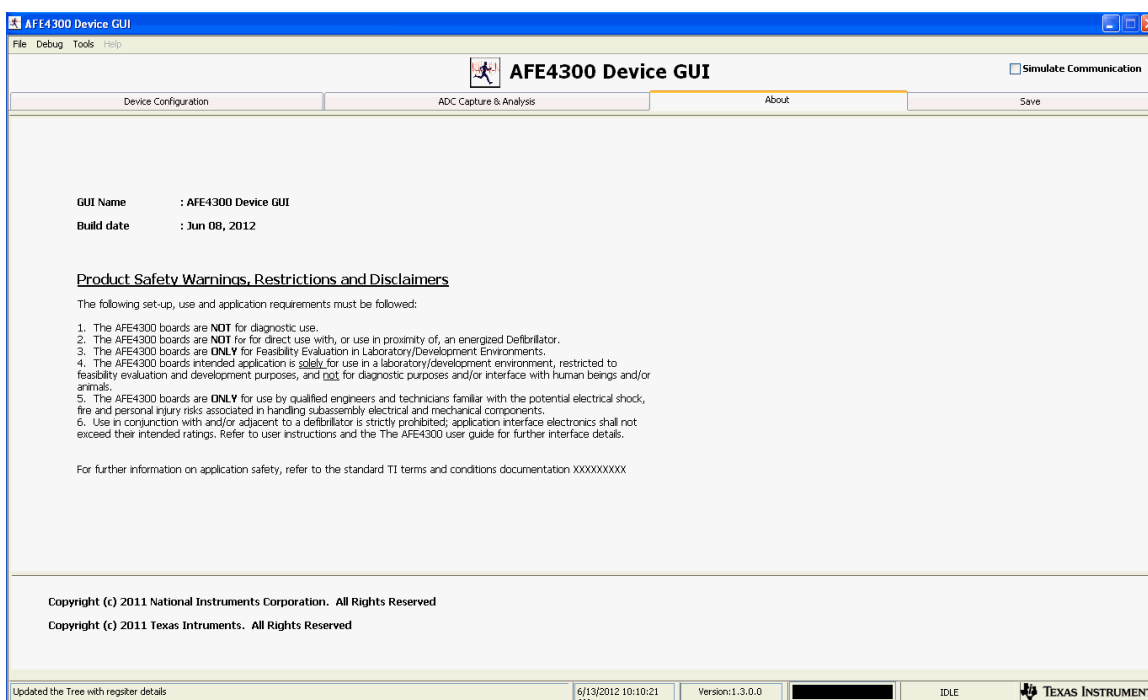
AFE4300 Device GUI

File Debug Tools Help

AFE4300 Device GUI

Simulate Communication

Device Configuration | ADC Capture & Analysis | About | Save

GUI Name : AFE4300 Device GUI

Build date : Jun 08, 2012

Product Safety Warnings, Restrictions and Disclaimers

The following set-up, use and application requirements must be followed:

1. The AFE4300 boards are NOT for diagnostic use.
2. The AFE4300 boards are NOT for for direct use with, or use in proximity of, an energized Defibrillator.
3. The AFE4300 boards are ONLY for Feasibility Evaluation in Laboratory/Development Environments.
4. The AFE4300 boards intended application is solely for use in a laboratory/development environment, restricted to feasibility evaluation and development purposes, and not for diagnostic purposes and/or interface with human beings and/or animals.
5. The AFE4300 boards are ONLY for use by qualified engineers and technicians familiar with the potential electrical shock, fire and personal injury risks associated in handling subassembly electrical and mechanical components.
6. Use in conjunction with and/or adjacent to a defibrillator is strictly prohibited; application interface electronics shall not exceed their intended ratings. Refer to user instructions and the The AFE4300 user guide for further interface details.

For further information on application safety, refer to the standard TI terms and conditions documentation XXXXXXXXX

Copyright (c) 2011 National Instruments Corporation. All Rights Reserved

Copyright (c) 2011 Texas Intruments. All Rights Reserved

Updated the Tree with regsiter details

6/13/2012 10:10:21

Version:1.3.0.0

IDLE

TEXAS INSTRUMENT